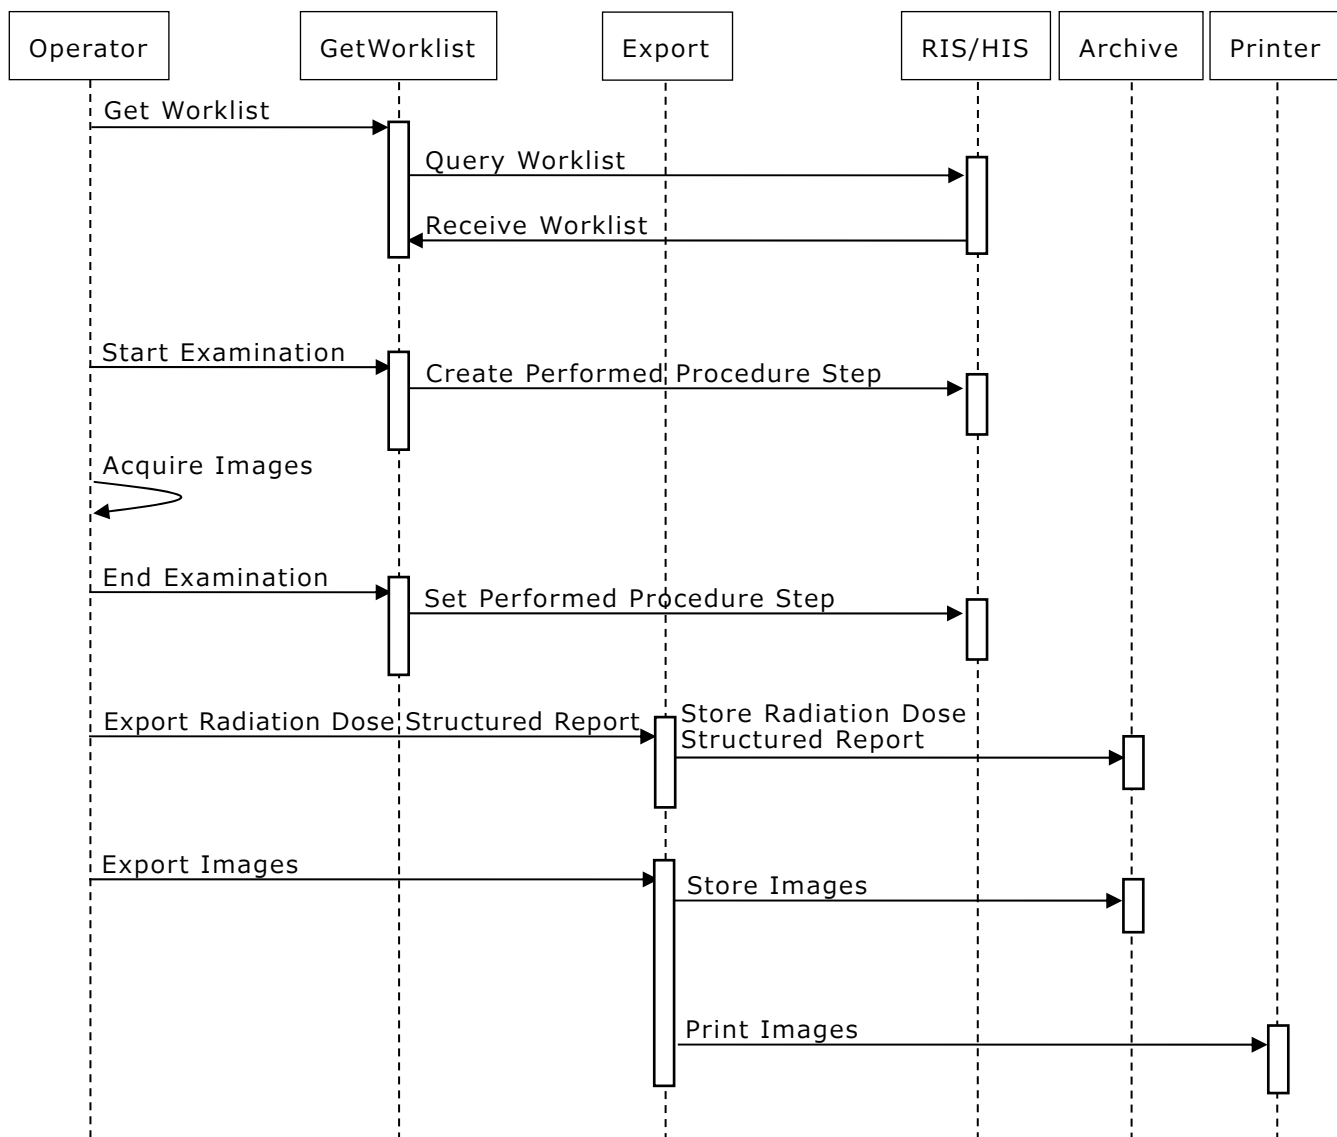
Operator

GetWorklist

Export

RIS/HIS

Archive

Printer

Get Worklist

Query Worklist

Receive Worklist

Start Examination

Create Performed Procedure Step

Acquire Images

End Examination

Set Performed Procedure Step

Export Radiation Dose Structured Report

Store Radiation Dose Structured Report

Export Images

Store Images

Print Images